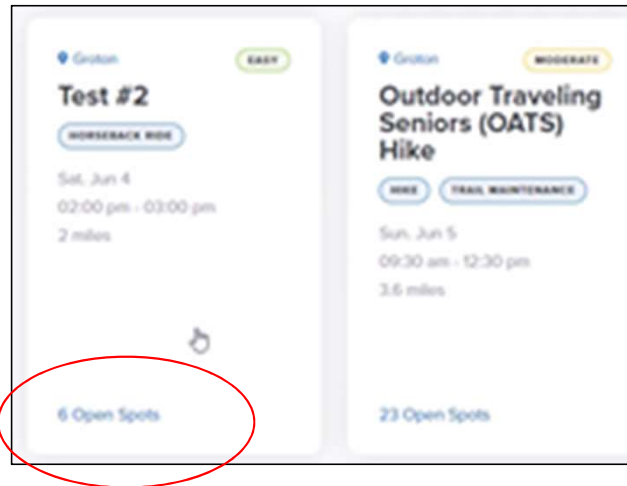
Groton

EASY

Test #2

HORSEBACK RIDE

Sat, Jun 4

02:00 pm - 03:00 pm

2 miles

6 Open Spots

Groton

MODERATE

Outdoor Traveling Seniors (OATS) Hike

HIKE

TRAIL MAINTENANCE

Sun, Jun 5

09:30 am - 12:30 pm

3.6 miles

23 Open Spots